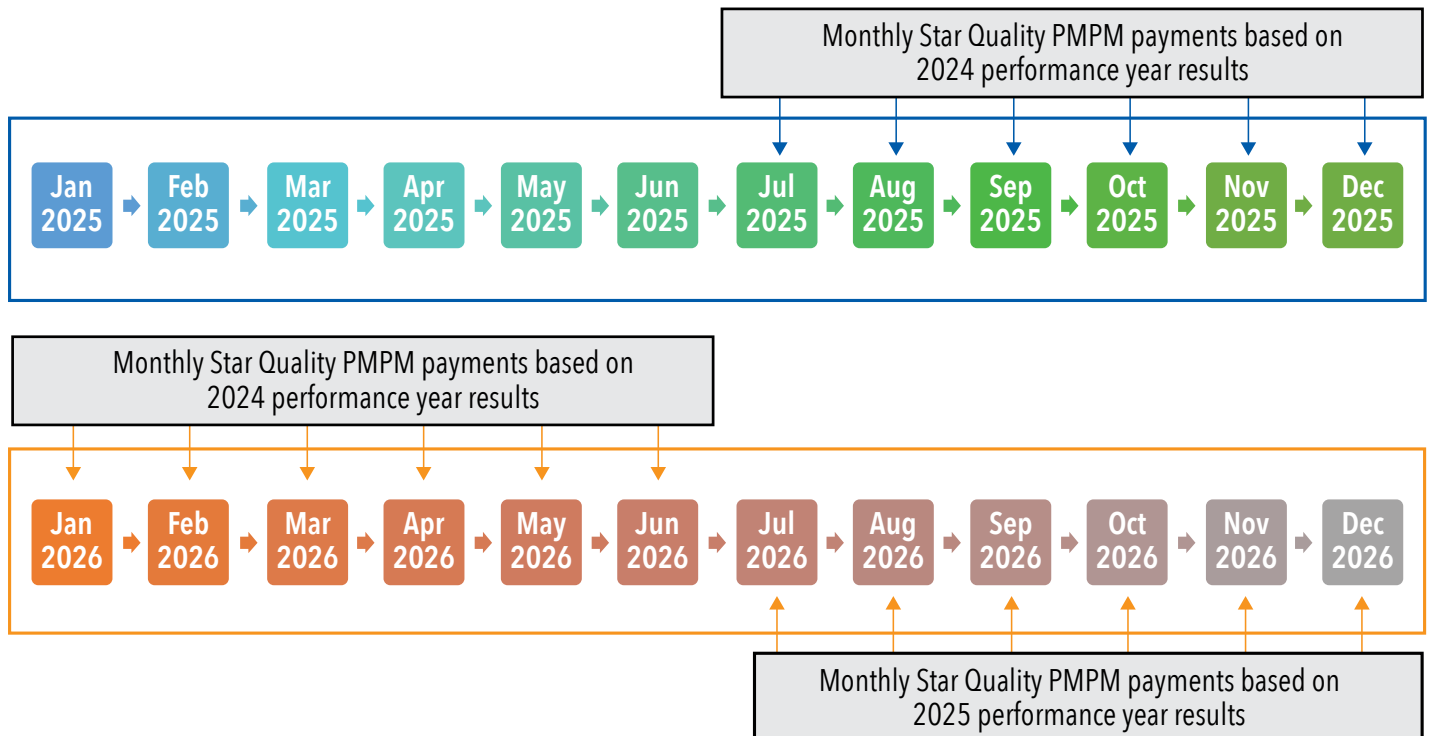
Monthly Star Quality PMPM payments based on 2024 performance year results

Jan 2025
Feb 2025
Mar 2025
Apr 2025
May 2025
Jun 2025
Jul 2025
Aug 2025
Sep 2025
Oct 2025
Nov 2025
Dec 2025

Monthly Star Quality PMPM payments based on 2024 performance year results

Jan 2026
Feb 2026
Mar 2026
Apr 2026
May 2026
Jun 2026
Jul 2026
Aug 2026
Sep 2026
Oct 2026
Nov 2026
Dec 2026

Monthly Star Quality PMPM payments based on 2025 performance year results